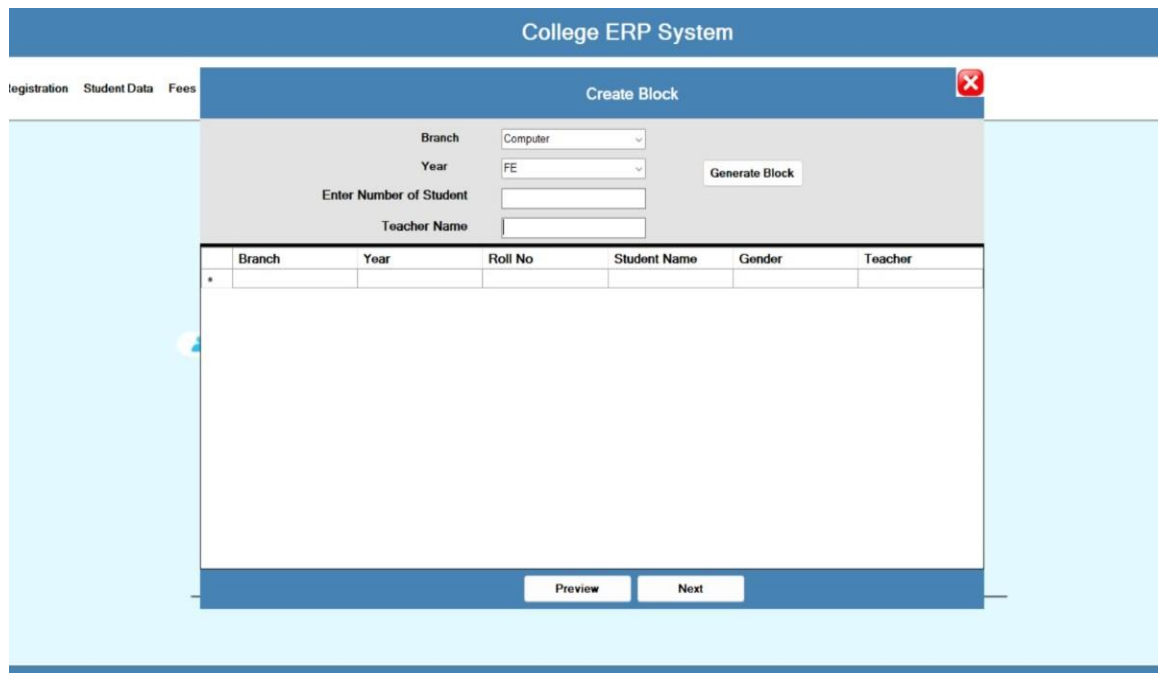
College ERP System

legistration Student Data Fees

Create Block

Branch Computer
Year FE
Enter Number of Student
Teacher Name

Generate Block

| | Branch | Year | Roll No | Student Name | Gender | Teacher |
|---|---|---|---|---|---|---|
| * | | | | | | |

Preview Next